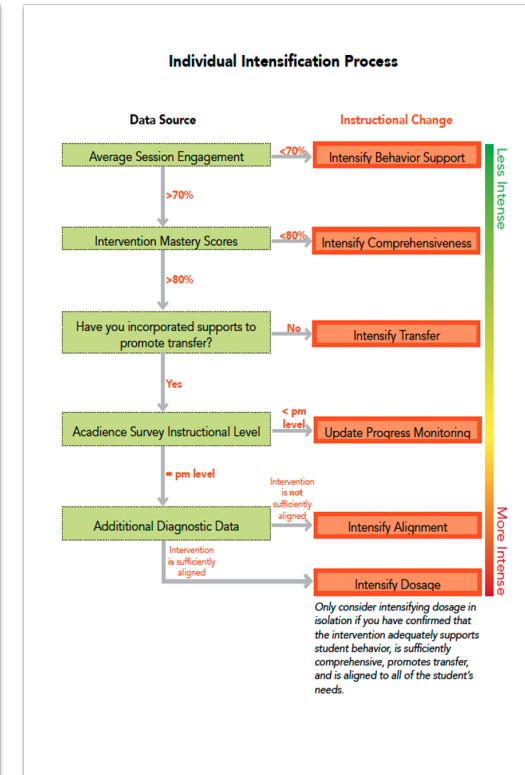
Individual Intensification Process

Data Source

Instructional Change

Average Session Engagement

<70%

Intensify Behavior Support

>70%

Intervention Mastery Scores

<80%

Intensify Comprehensiveness

>80%

Have you incorporated supports to promote transfer?

No

Intensify Transfer

Yes

Acadience Survey Instructional Level

< pm level

Update Progress Monitoring

= pm level

Intervention is not sufficiently aligned

Additional Diagnostic Data

Intensify Alignment

Intervention is sufficiently aligned

Intensify Dosage

Only consider intensifying dosage in isolation if you have confirmed that the intervention adequately supports student behavior, is sufficiently comprehensive, promotes transfer, and is aligned to all of the student's needs.

Less Intense

More Intense